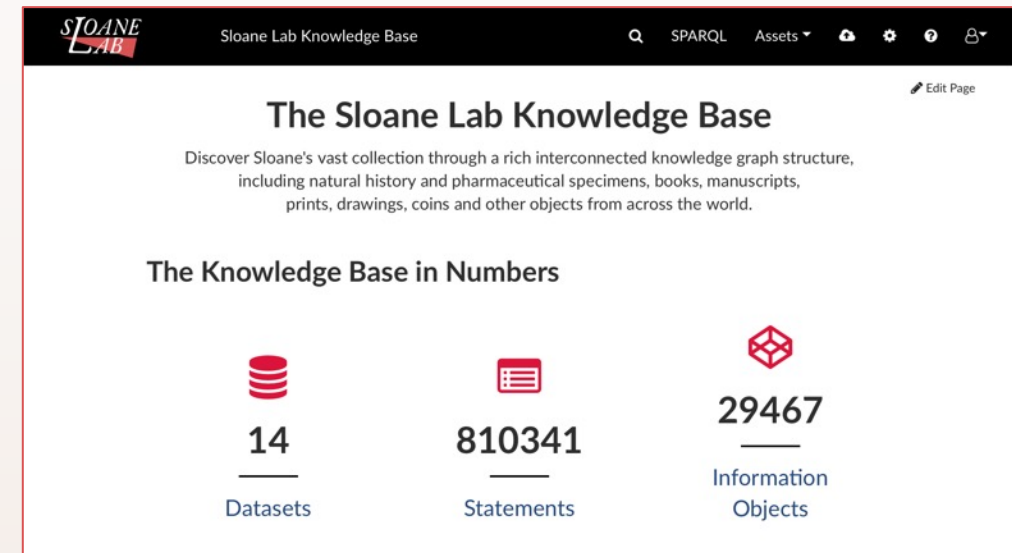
SLOANE LAB

Sloane Lab Knowledge Base

SPARQL

Assets

Edit Page

The Sloane Lab Knowledge Base

Discover Sloane's vast collection through a rich interconnected knowledge graph structure, including natural history and pharmaceutical specimens, books, manuscripts, prints, drawings, coins and other objects from across the world.

The Knowledge Base in Numbers

14

Datasets

810341

Statements

29467

Information Objects